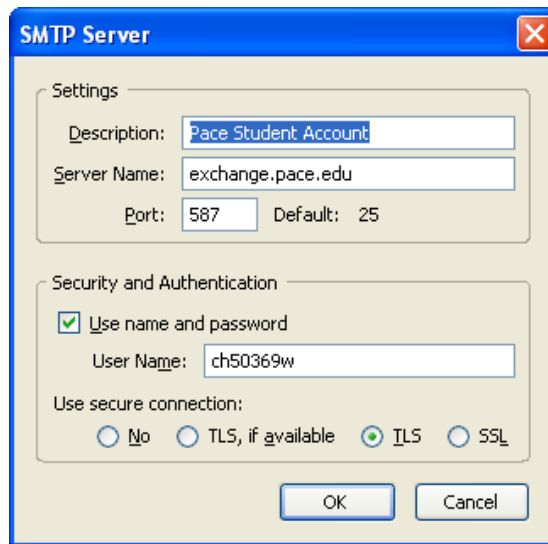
SMTP Server

Settings

Description: Pace Student Account

Server Name: exchange.pace.edu

Port: 587 Default: 25

Security and Authentication

Use name and password

User Name: ch50369w

Use secure connection:

No TLS, if available TLS SSL

OK Cancel